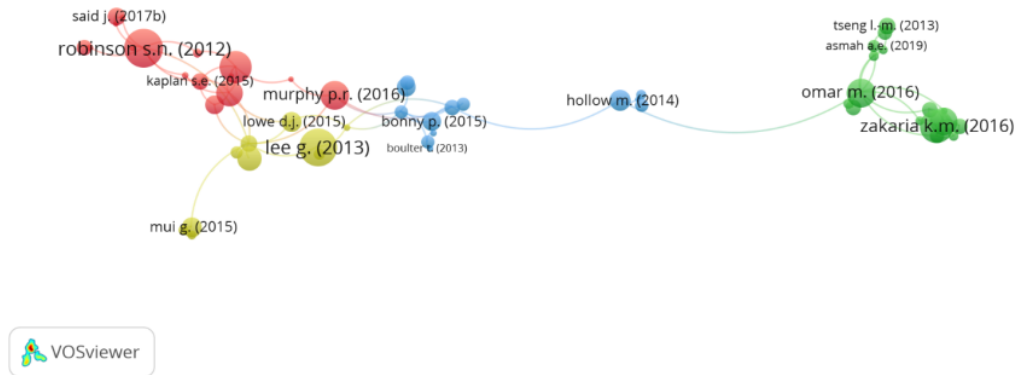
said j. (2017b)
robinson s.n. (2012)
kaplan s.e. (2015)
murphy p.r. (2016)
lowe d.j. (2015)
bonny p. (2015)
lee g. (2013)
boulter t. (2013)
mui g. (2015)
hollow m. (2014)
tseng l.-m. (2013)
asmah a.e. (2019)
omar m. (2016)
zakaria k.m. (2016)
VOSviewer